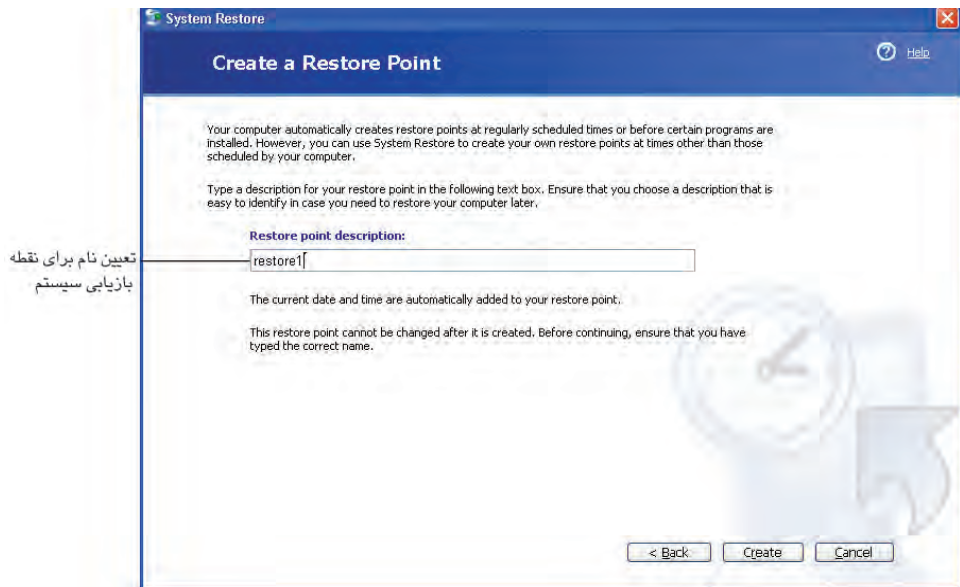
System Restore

Help

Create a Restore Point

Your computer automatically creates restore points at regularly scheduled times or before certain programs are installed. However, you can use System Restore to create your own restore points at times other than those scheduled by your computer.

Type a description for your restore point in the following text box. Ensure that you choose a description that is easy to identify in case you need to restore your computer later.

Restore point description:

restore1

تعیین نام برای نقطه بازیابی سیستم

The current date and time are automatically added to your restore point.

This restore point cannot be changed after it is created. Before continuing, ensure that you have typed the correct name.

< Back Create Cancel